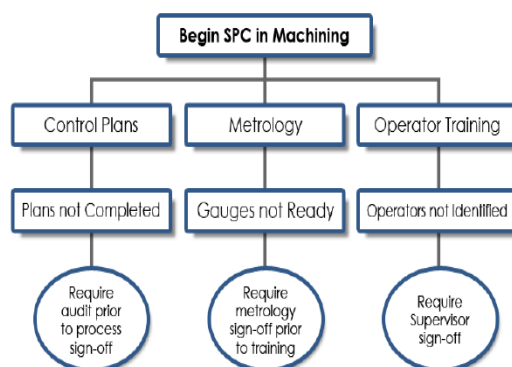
Begin SPC in Machining

Control Plans

Metrology

Operator Training

Plans not Completed

Gauges not Ready

Operators not Identified

Require audit prior to process sign-off

Require metrology sign-off prior to training

Require Supervisor sign-off